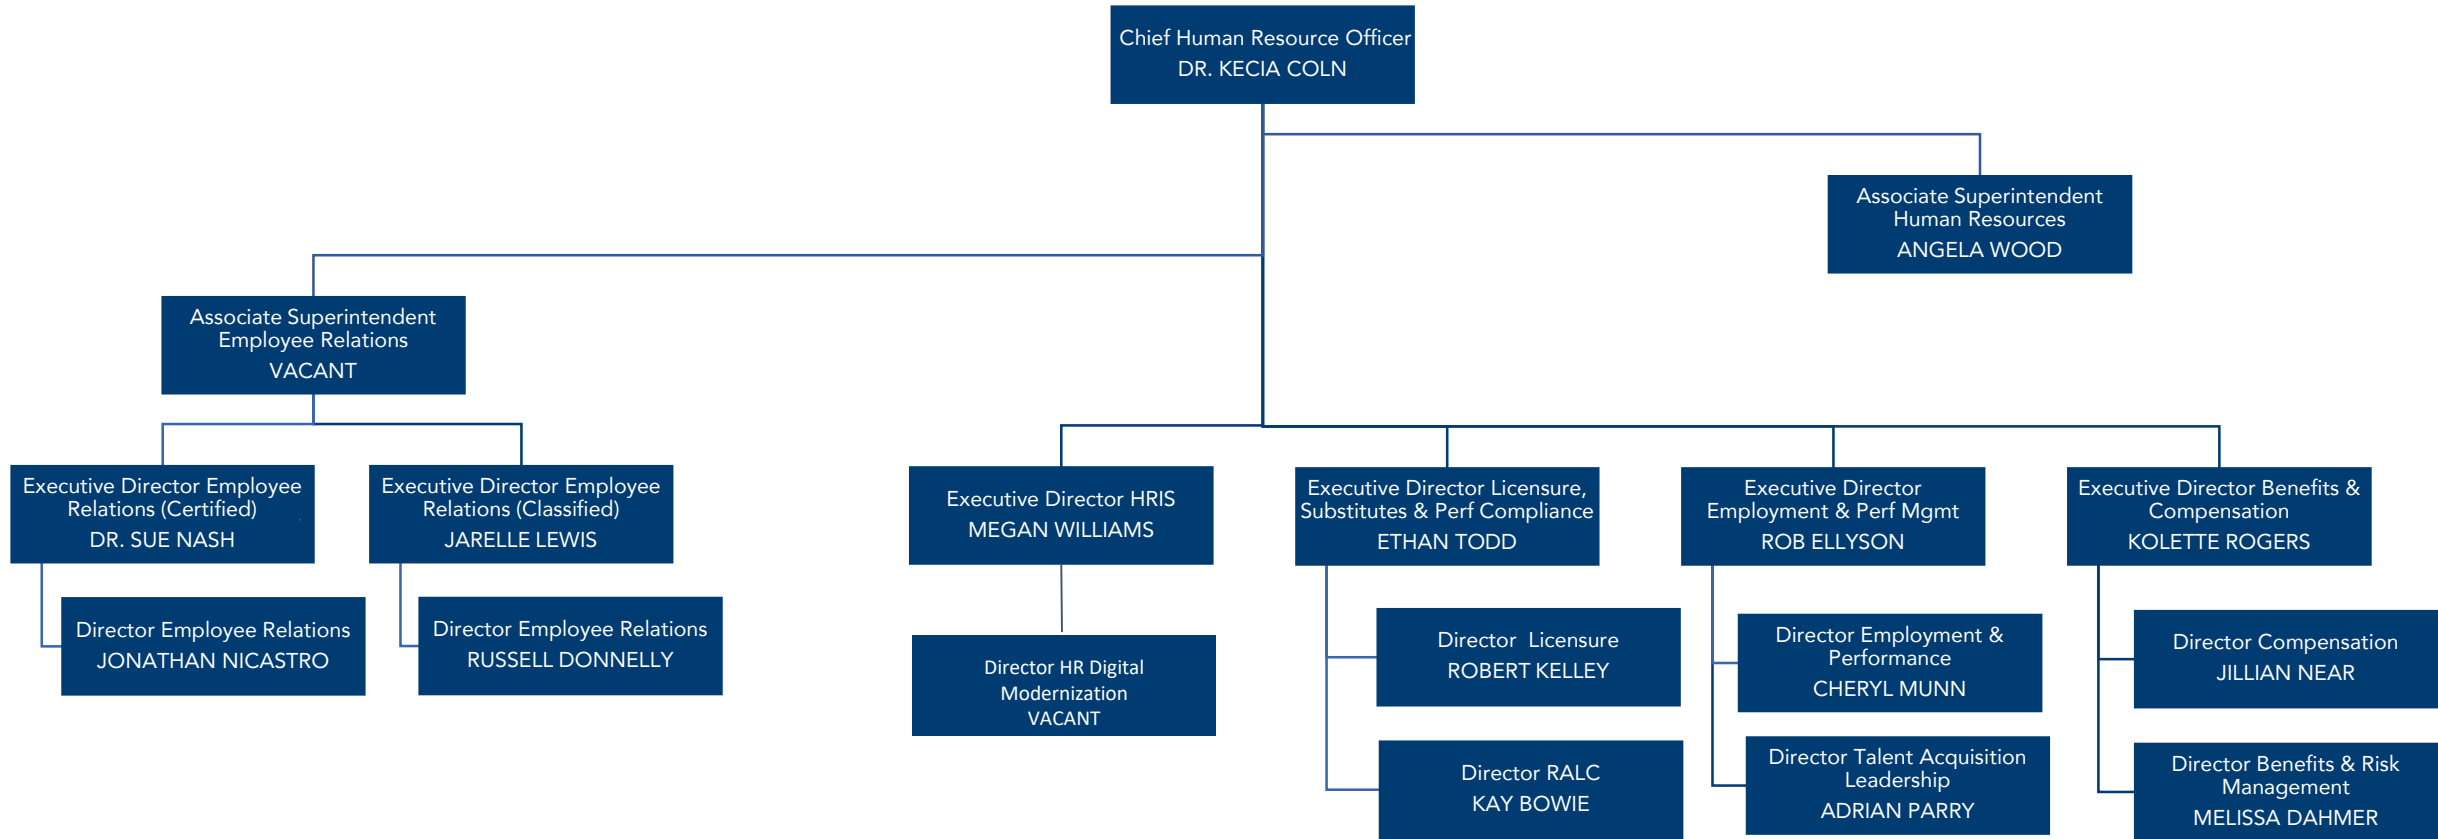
Chief Human Resource Officer
DR. KECIA COLN

Associate Superintendent Human Resources
ANGELA WOOD

Associate Superintendent Employee Relations
VACANT

Executive Director Employee Relations (Certified)
DR. SUE NASH

Director Employee Relations
JONATHAN NICASTRO

Executive Director Employee Relations (Classified)
JARELLE LEWIS

Director Employee Relations
RUSSELL DONNELLY

Executive Director HRIS
MEGAN WILLIAMS

Director HR Digital Modernization
VACANT

Executive Director Licensure, Substitutes & Perf Compliance
ETHAN TODD

Director Licensure
ROBERT KELLEY

Director RALC
KAY BOWIE

Executive Director Employment & Perf Mgmt
ROB ELLYSON

Director Employment & Performance
CHERYL MUNN

Director Talent Acquisition Leadership
ADRIAN PARRY

Executive Director Benefits & Compensation
KOLETTE ROGERS

Director Compensation
JILLIAN NEAR

Director Benefits & Risk Management
MELISSA DAHMER